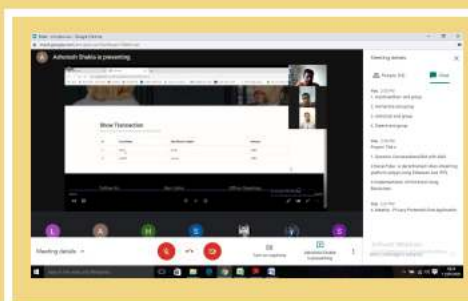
Ashutosh Shukla is presenting

Show Transaction

Meeting details

People (13)

Chat

1. Authentication and group
2. Permission grouping
3. Unlimited test group
4. Department group

Meeting details

Turn on captions

Ashutosh Shukla